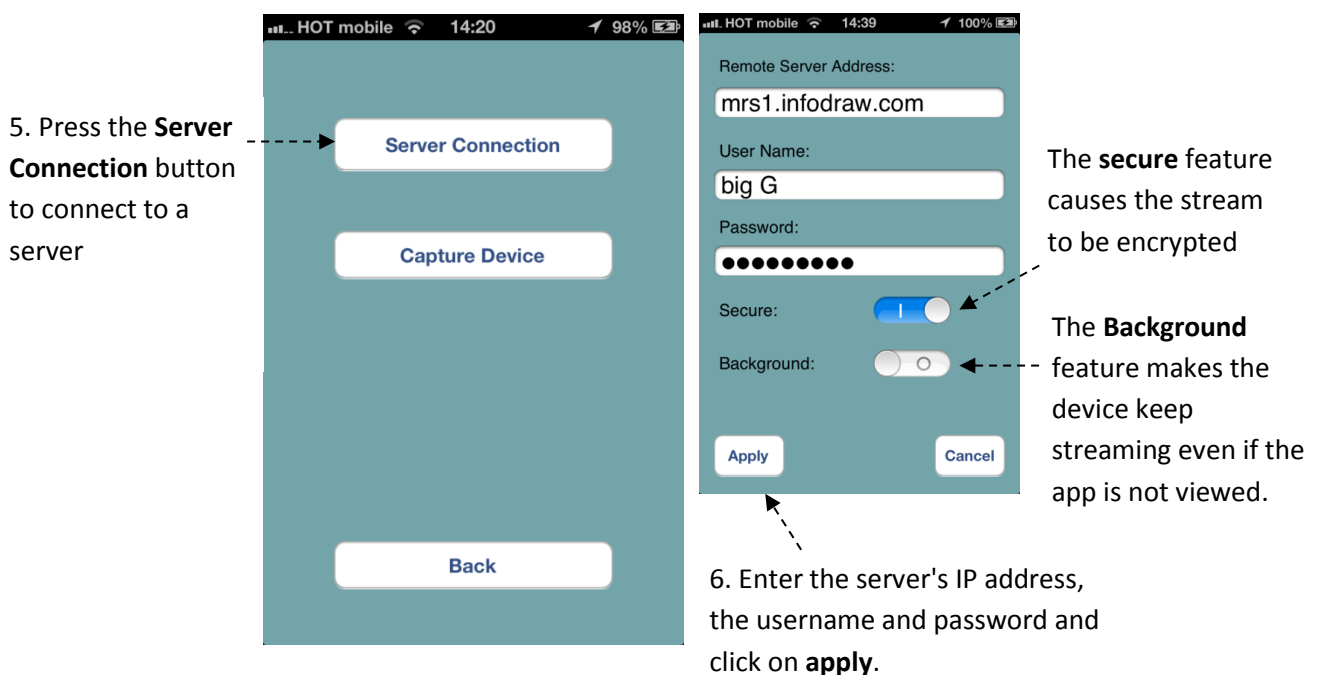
5. Press the **Server Connection** button to connect to a server

HOT mobile 14:20 98%

Server Connection

Capture Device

Back

HOT mobile 14:39 100%

Remote Server Address:

mrs1.infodraw.com

User Name:

big G

Password:

●●●●●●●●●

Secure:

Background:

Apply

Cancel

The **secure** feature causes the stream to be encrypted

The **Background** feature makes the device keep streaming even if the app is not viewed.

6. Enter the server's IP address, the username and password and click on **apply**.